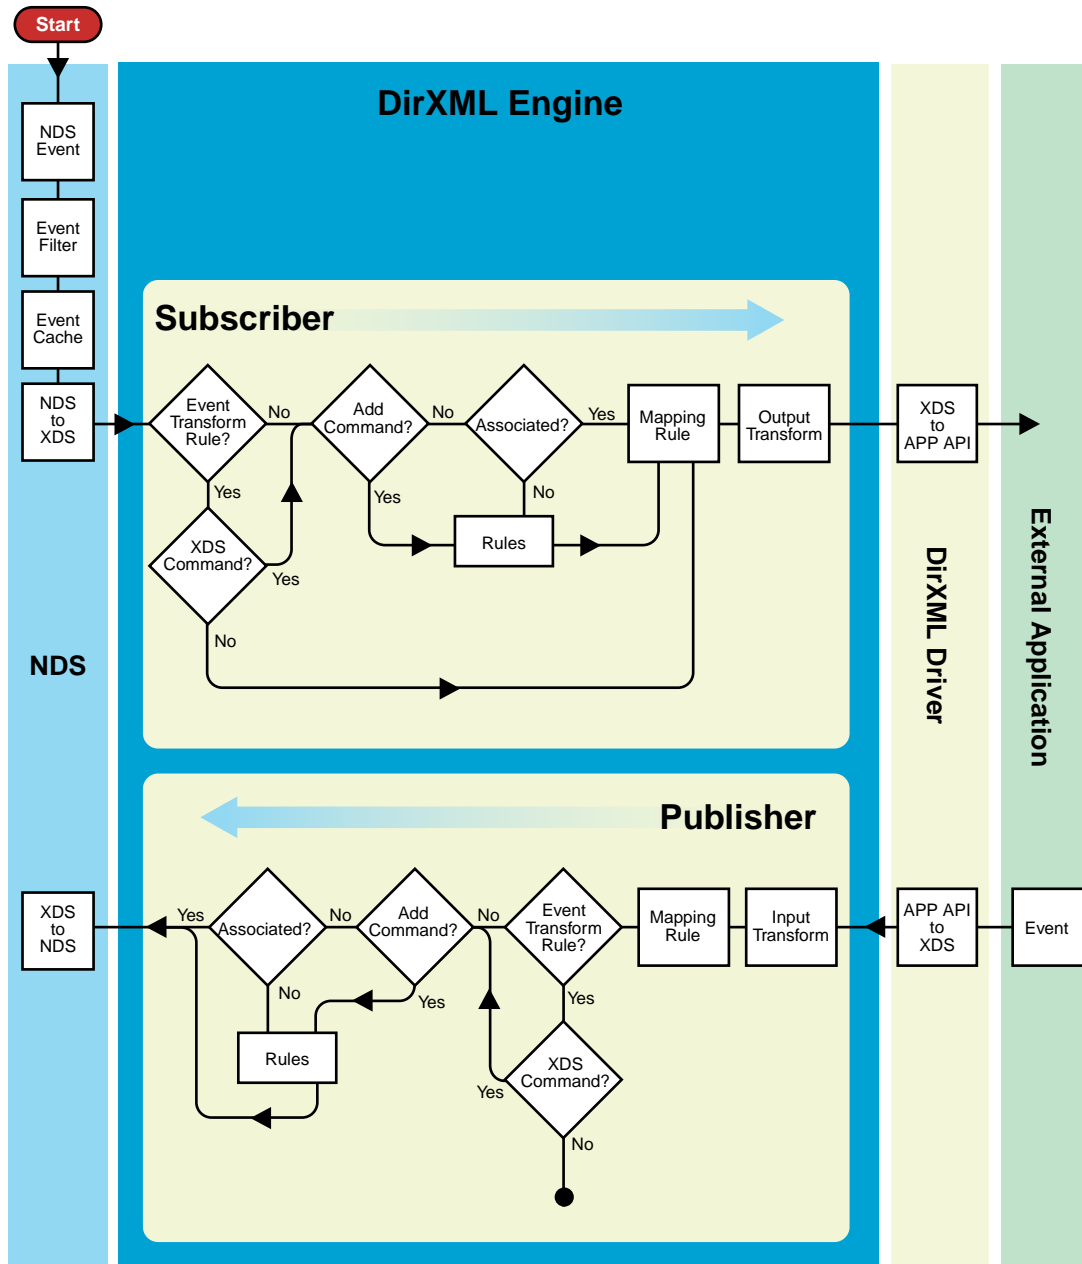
Start

NDS Event

Event Filter

Event Cache

NDS to XDS

NDS

DirXML Engine

Subscriber

Event Transform Rule?

No

Add Command?

No

Associated?

Yes

Mapping Rule

Output Transform

Yes

Yes

No

XDS Command?

Yes

Rules

No

XDS to APP API

DirXML Driver

External Application

Publisher

XDS to NDS

Yes

Associated?

No

Add Command?

No

Event Transform Rule?

Mapping Rule

Input Transform

APP API to XDS

Event

No

Yes

Yes

Rules

XDS Command?

Yes

No